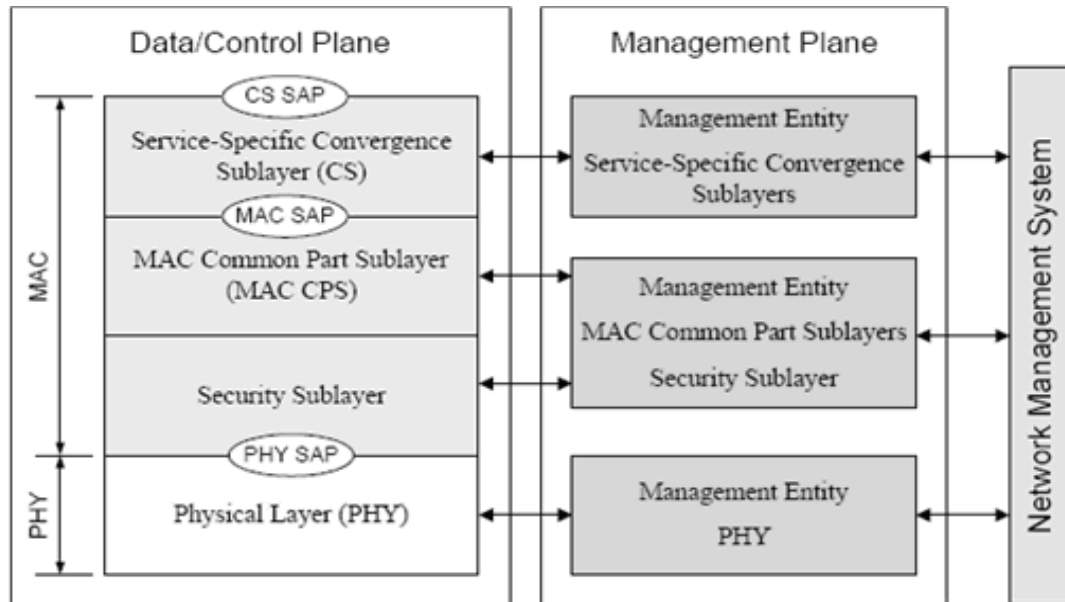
Data/Control Plane

MAC

CS SAP

Service-Specific Convergence Sublayer (CS)

MAC SAP

MAC Common Part Sublayer (MAC CPS)

Security Sublayer

PHY

PHY SAP

Physical Layer (PHY)

Management Plane

Management Entity
Service-Specific Convergence Sublayers

Management Entity
MAC Common Part Sublayers
Security Sublayer

Management Entity
PHY

Network Management System